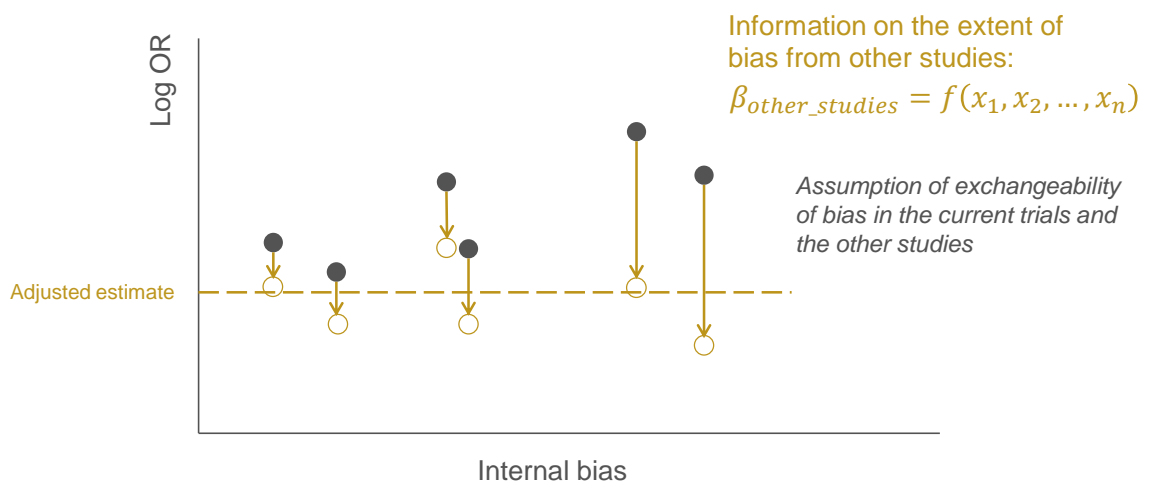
Information on the extent of bias from other studies:
$\beta_{other\_studies} = f(x_1, x_2, \ldots, x_n)$

Log OR

Assumption of exchangeability of bias in the current trials and the other studies

Adjusted estimate

Internal bias